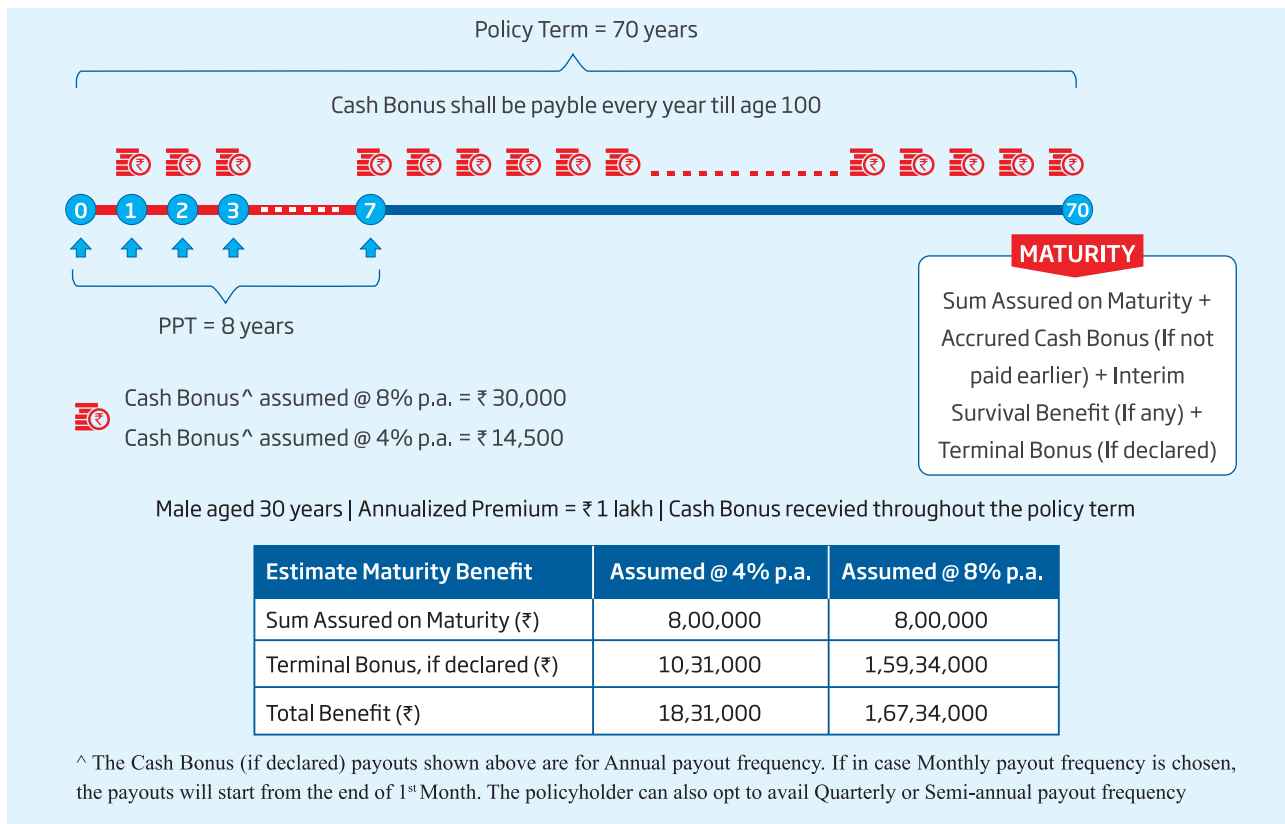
Policy Term = 70 years

Cash Bonus shall be payble every year till age 100

0 1 2 3 7 70

MATURITY

Sum Assured on Maturity + Accrured Cash Bonus (If not paid earlier) + Interim Survival Benefit (If any) + Terminal Bonus (If declared)

PPT = 8 years

Cash Bonus^ assumed @ 8% p.a. = ₹ 30,000
Cash Bonus^ assumed @ 4% p.a. = ₹ 14,500

Male aged 30 years | Annualized Premium = ₹ 1 lakh | Cash Bonus recevied throughout the policy term

| Estimate Maturity Benefit | Assumed @ 4% p.a. | Assumed @ 8% p.a. |
|---|---|---|
| Sum Assured on Maturity (₹) | 8,00,000 | 8,00,000 |
| Terminal Bonus, if declared (₹) | 10,31,000 | 1,59,34,000 |
| Total Benefit (₹) | 18,31,000 | 1,67,34,000 |

^ The Cash Bonus (if declared) payouts shown above are for Annual payout frequency. If in case Monthly payout frequency is chosen, the payouts will start from the end of 1$^{st}$ Month. The policyholder can also opt to avail Quarterly or Semi-annual payout frequency